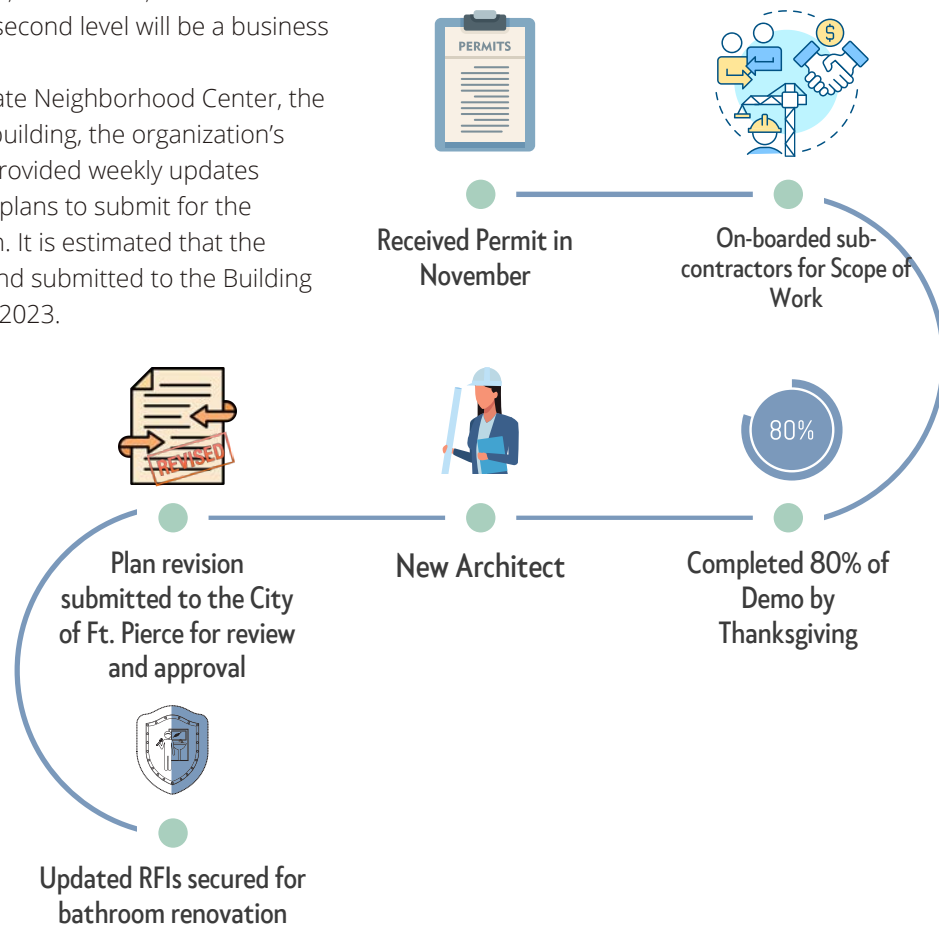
second level will be a business

ate Neighborhood Center, the building, the organization's rovided weekly updates plans to submit for the n. It is estimated that the nd submitted to the Building 2023.

PERMITS

Received Permit in November

On-boarded sub-contractors for Scope of Work

80%

Completed 80% of Demo by Thanksgiving

New Architect

REVISED

Plan revision submitted to the City of Ft. Pierce for review and approval

Updated RFIs secured for bathroom renovation